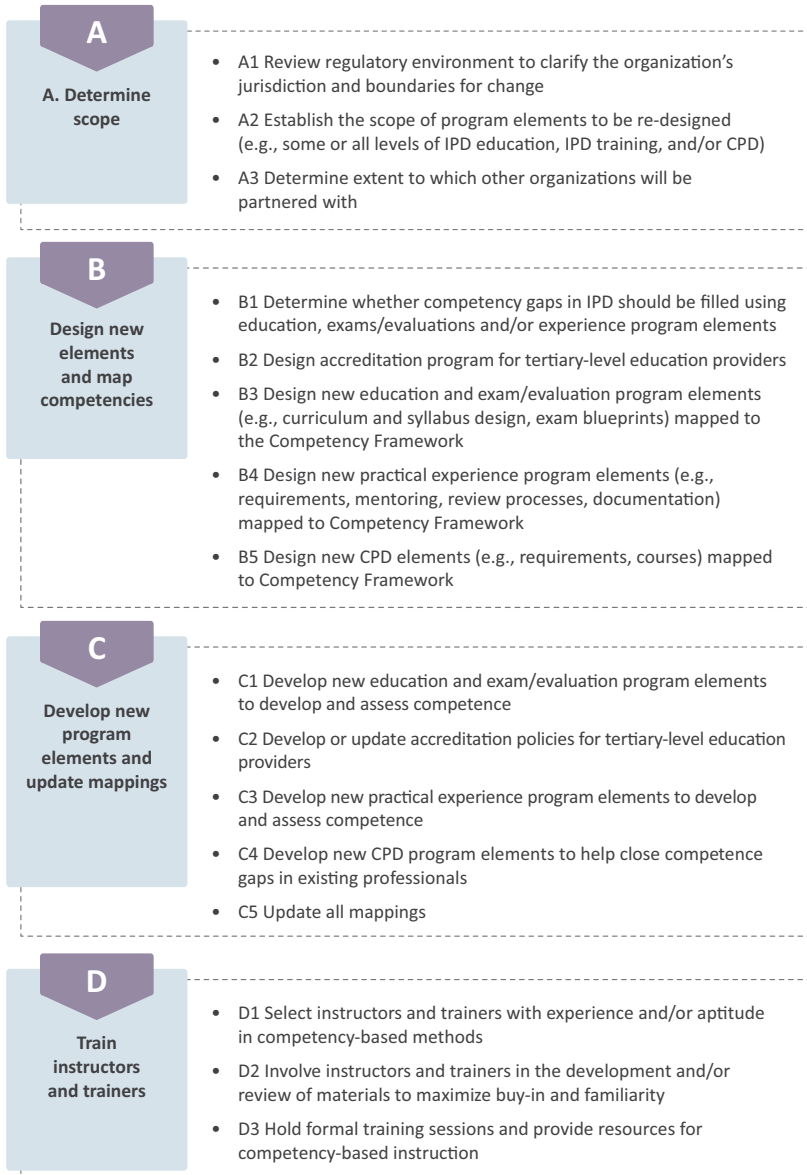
A

A. Determine scope

- A1 Review regulatory environment to clarify the organization's jurisdiction and boundaries for change
- A2 Establish the scope of program elements to be re-designed (e.g., some or all levels of IPD education, IPD training, and/or CPD)
- A3 Determine extent to which other organizations will be partnered with

B

Design new elements and map competencies

- B1 Determine whether competency gaps in IPD should be filled using education, exams/evaluations and/or experience program elements
- B2 Design accreditation program for tertiary-level education providers
- B3 Design new education and exam/evaluation program elements (e.g., curriculum and syllabus design, exam blueprints) mapped to the Competency Framework
- B4 Design new practical experience program elements (e.g., requirements, mentoring, review processes, documentation) mapped to Competency Framework
- B5 Design new CPD elements (e.g., requirements, courses) mapped to Competency Framework

C

Develop new program elements and update mappings

- C1 Develop new education and exam/evaluation program elements to develop and assess competence
- C2 Develop or update accreditation policies for tertiary-level education providers
- C3 Develop new practical experience program elements to develop and assess competence
- C4 Develop new CPD program elements to help close competence gaps in existing professionals
- C5 Update all mappings

D

Train instructors and trainers

- D1 Select instructors and trainers with experience and/or aptitude in competency-based methods
- D2 Involve instructors and trainers in the development and/or review of materials to maximize buy-in and familiarity
- D3 Hold formal training sessions and provide resources for competency-based instruction